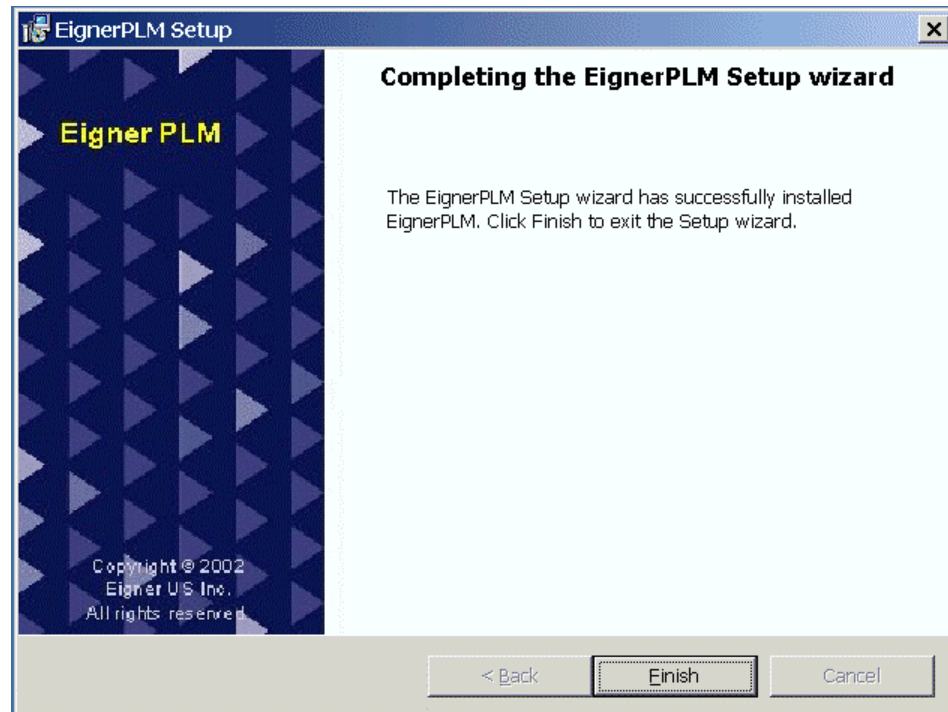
EignerPLM Setup

×

Eigner PLM

Copyright © 2002
Eigner US Inc.
All rights reserved.

Completing the EignerPLM Setup wizard

The EignerPLM Setup wizard has successfully installed EignerPLM. Click Finish to exit the Setup wizard.

< Back

Finish

Cancel